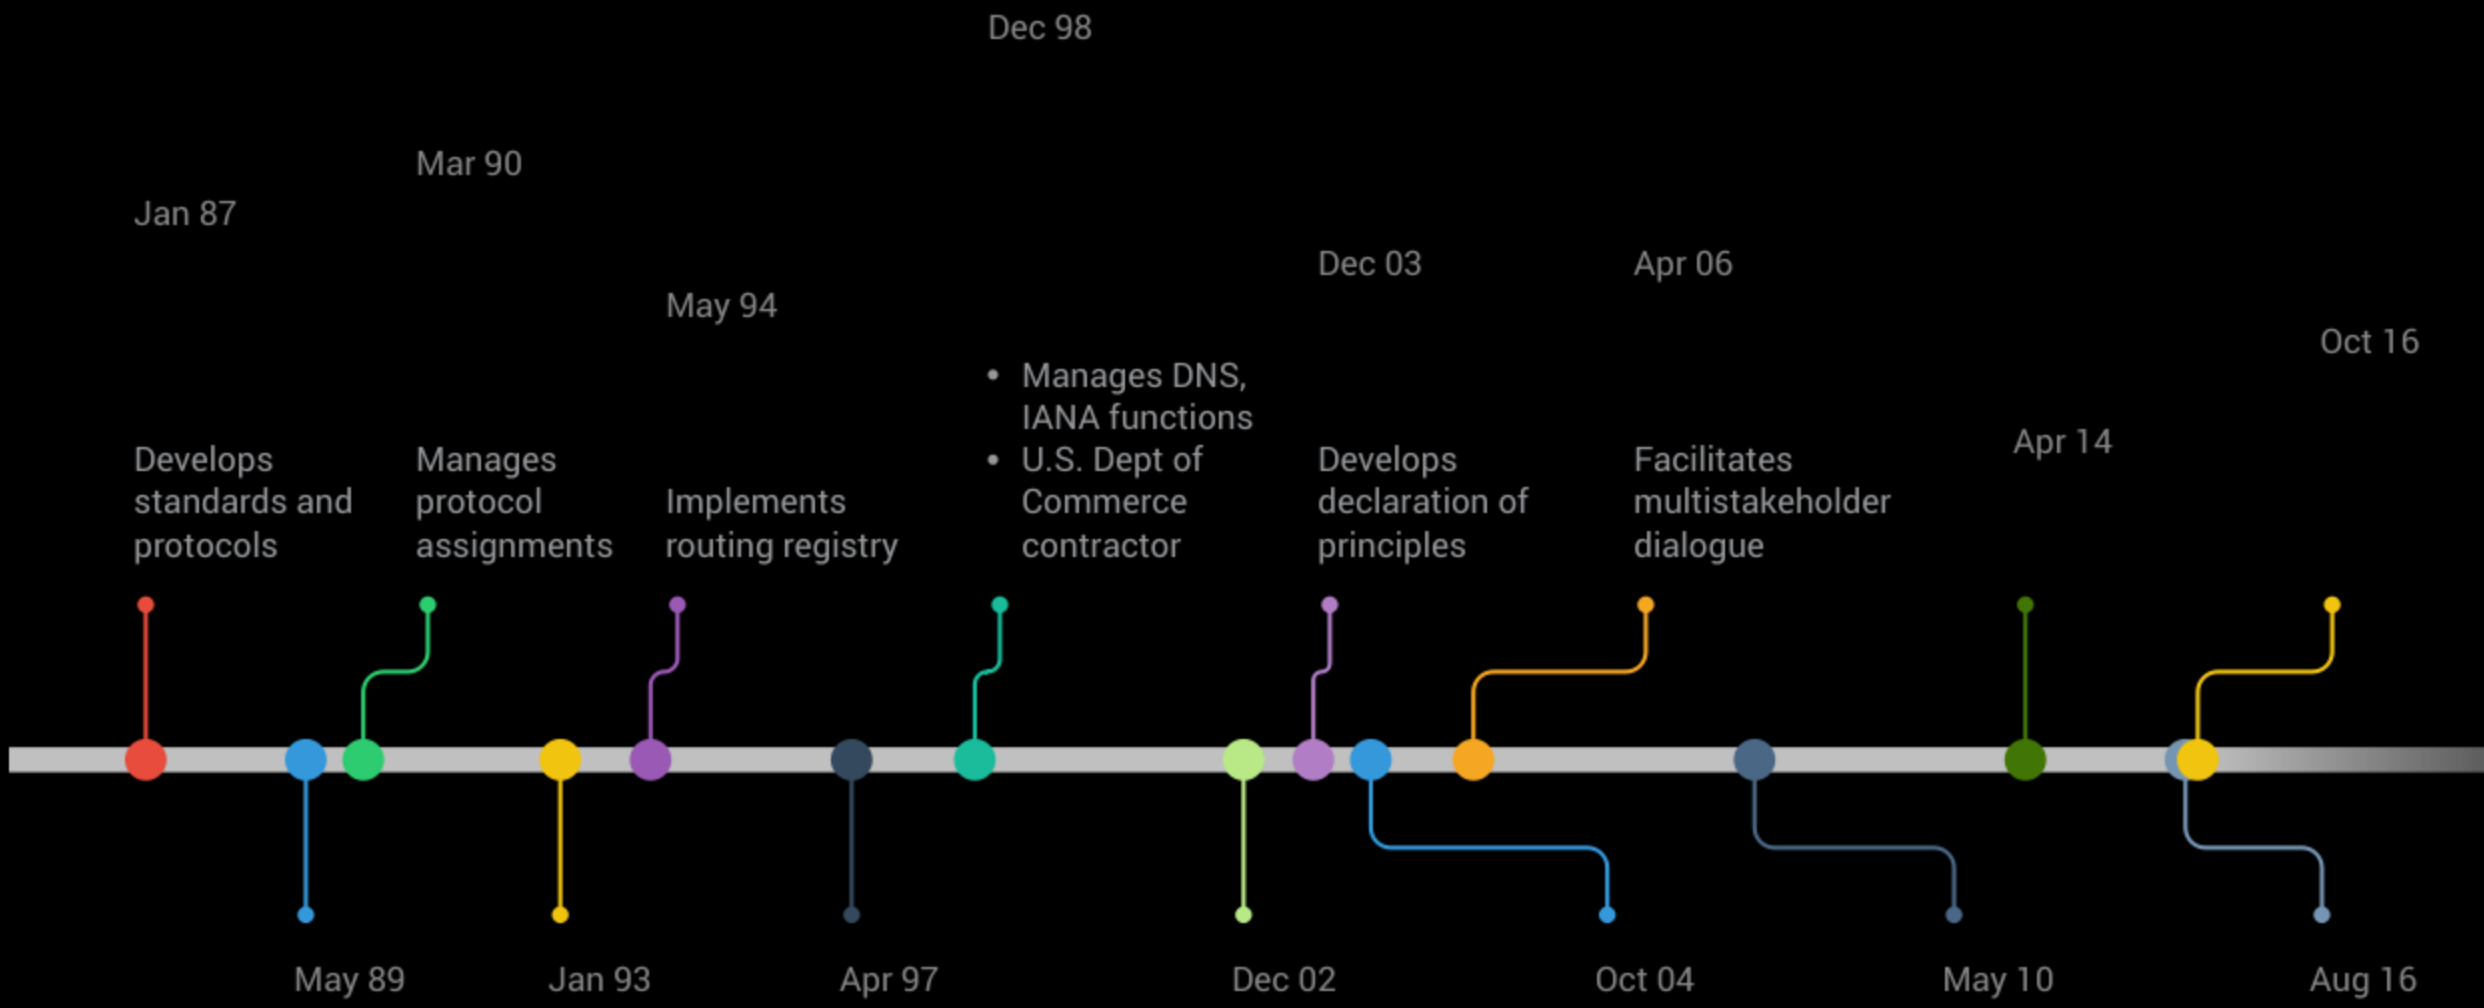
Dec 98

Mar 90

Jan 87

Dec 03

Apr 06

May 94

Oct 16

• Manages DNS, IANA functions
• U.S. Dept of Commerce contractor

Apr 14

Develops standards and protocols

Manages protocol assignments

Implements routing registry

Develops declaration of principles

Facilitates multistakeholder dialogue

May 89

Jan 93

Apr 97

Dec 02

Oct 04

May 10

Aug 16